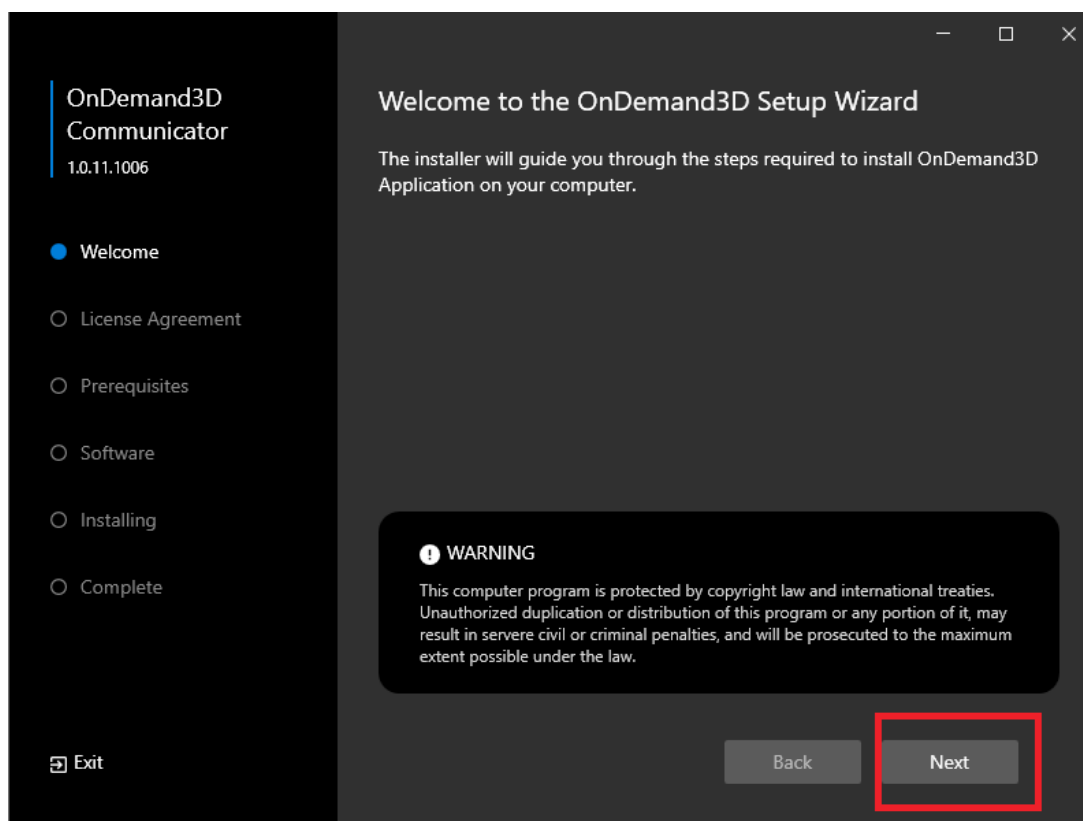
OnDemand3D Communicator
1.0.11.1006

Welcome

License Agreement

Prerequisites

Software

Installing

Complete

Exit

Welcome to the OnDemand3D Setup Wizard

The installer will guide you through the steps required to install OnDemand3D Application on your computer.

WARNING

This computer program is protected by copyright law and international treaties. Unauthorized duplication or distribution of this program or any portion of it, may result in servere civil or criminal penalties, and will be prosecuted to the maximum extent possible under the law.

Back

Next